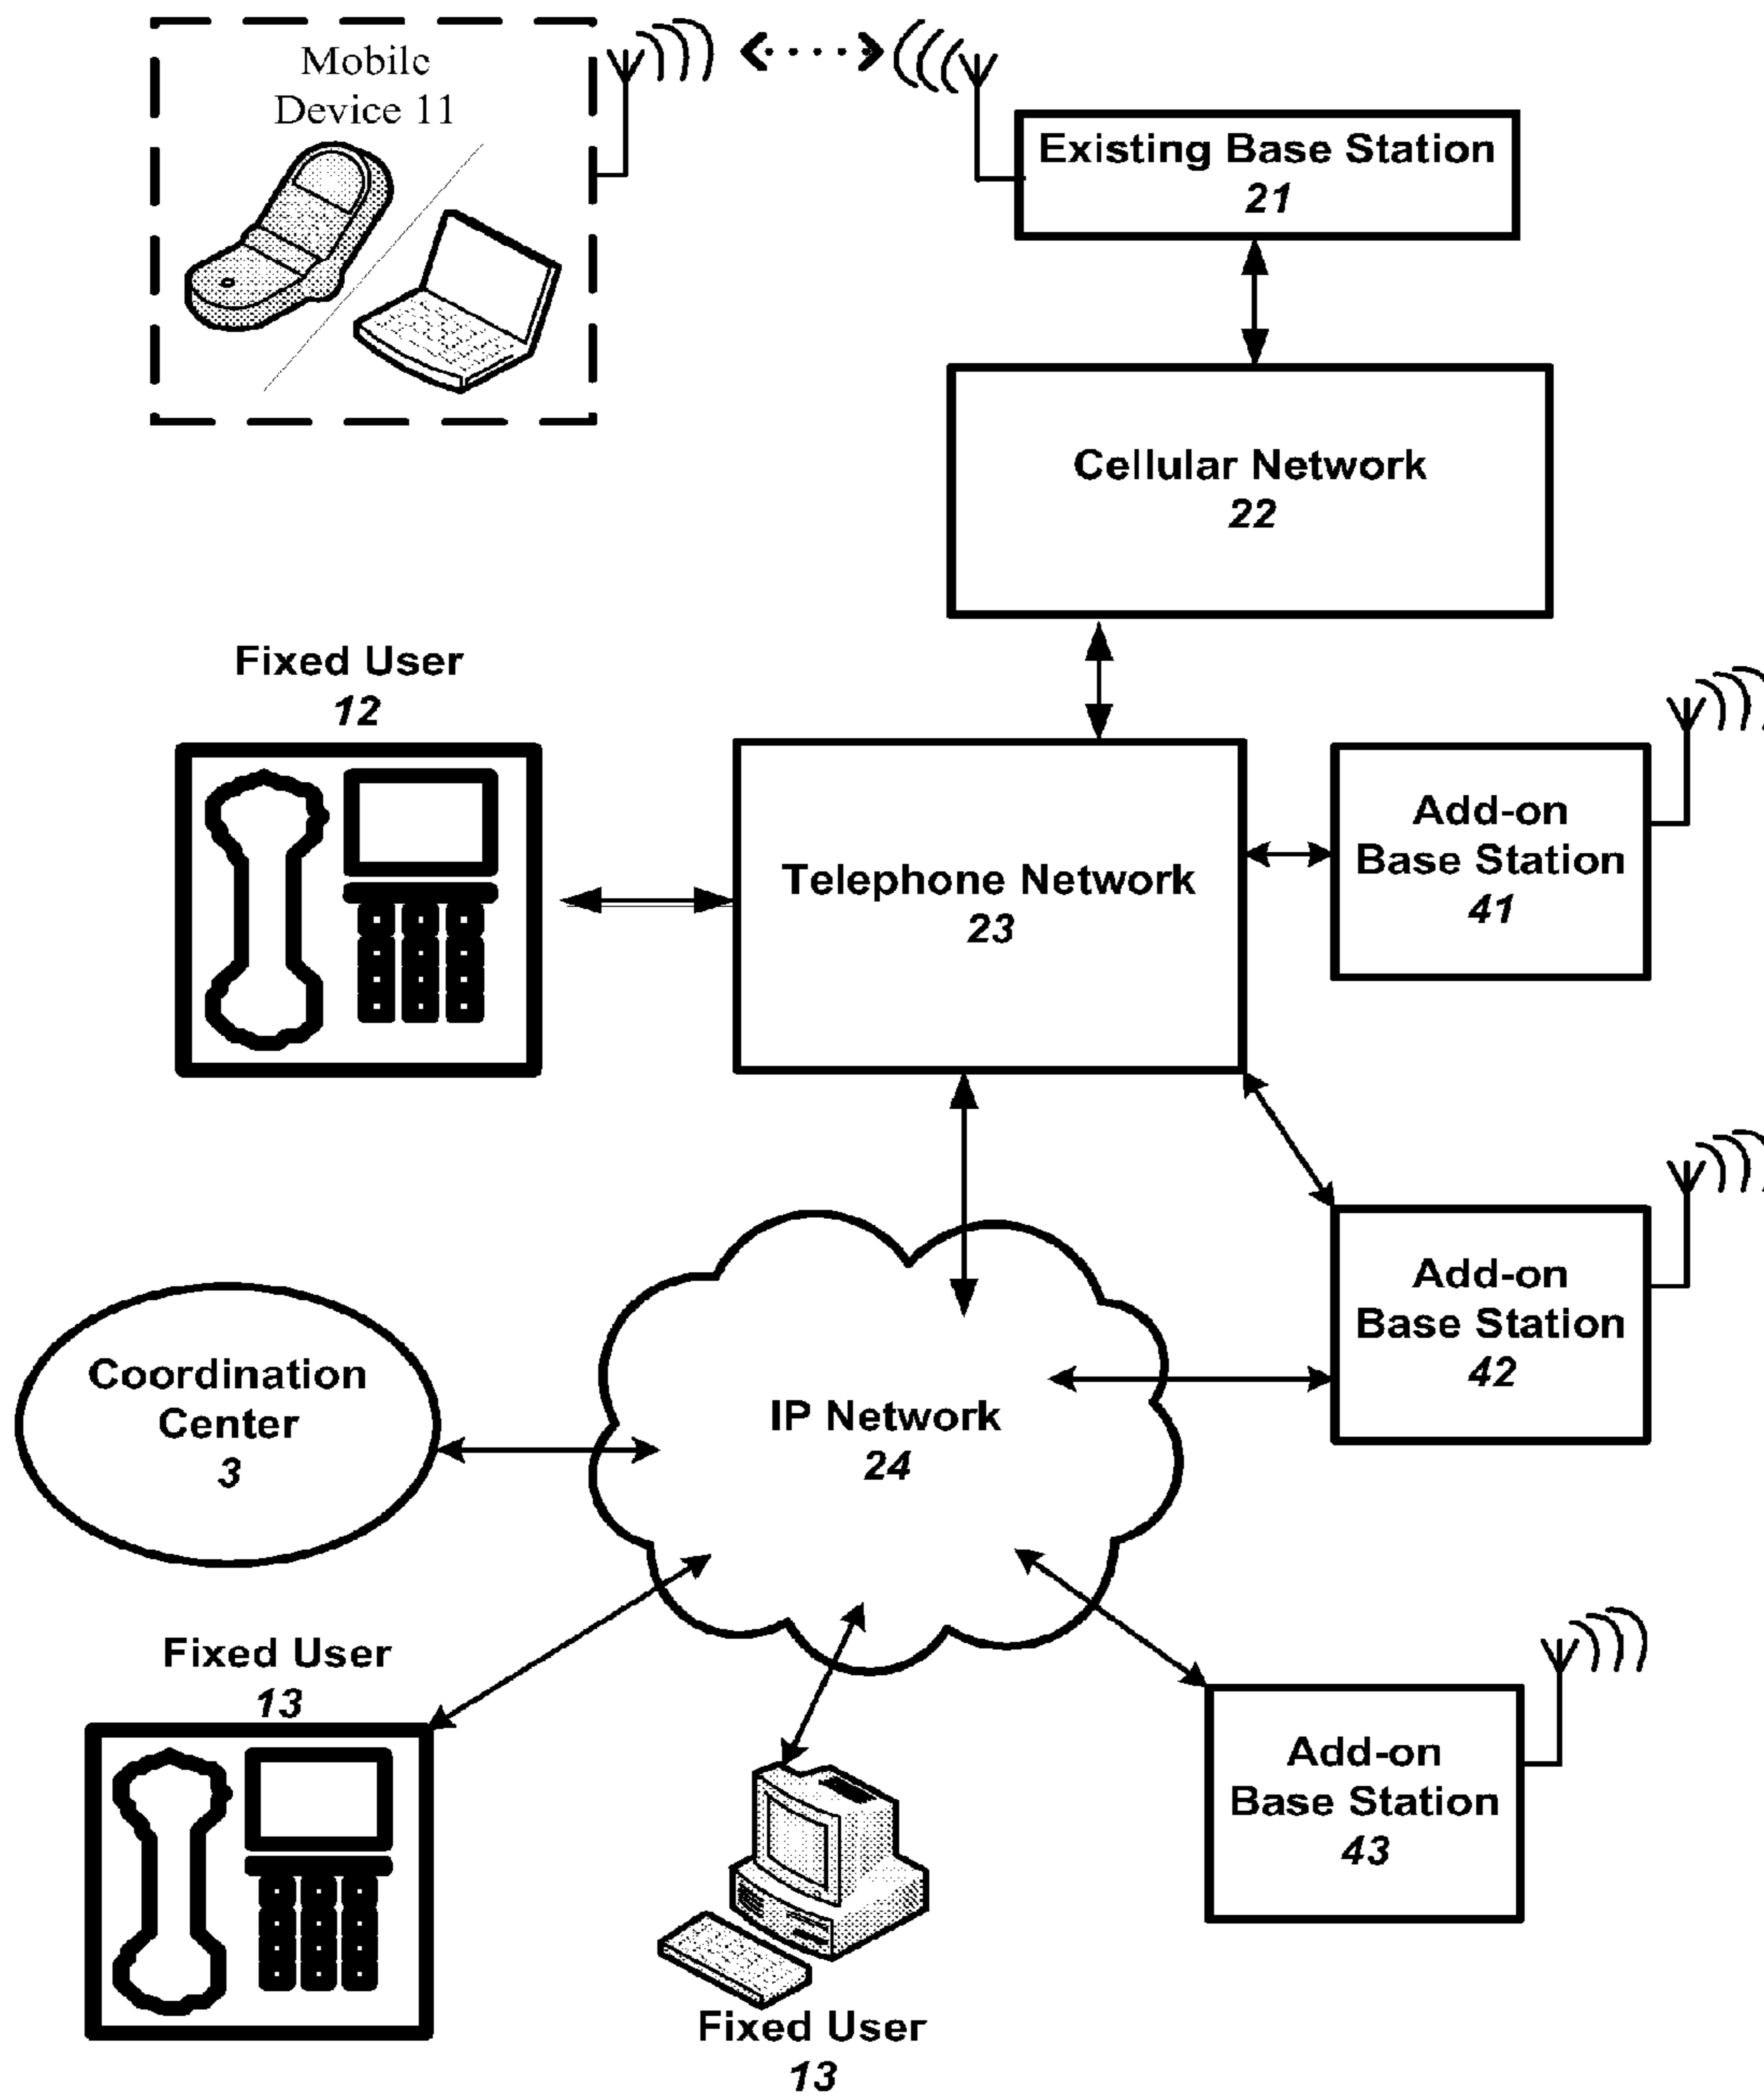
Mobile Device 11

Existing Base Station 21

Cellular Network 22

Fixed User 12

Telephone Network 23

Add-on Base Station 41

Add-on Base Station 42

Coordination Center 3

IP Network 24

Fixed User 13

Add-on Base Station 43

Fixed User 13